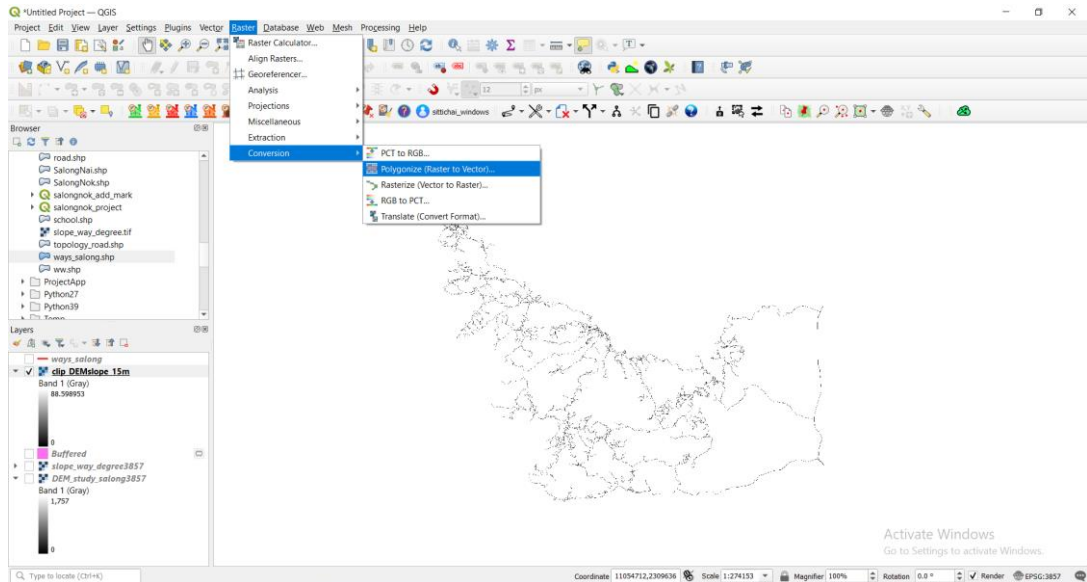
*Untitled Project — QGIS

Project Edit View Layer Settings Plugins Vector Raster Database Web Mesh Processing Help

Raster Calculator...
Align Rasters...
Georeferencer...
Analysis
Projections
Miscellaneous
Extraction
Conversion

PCT to RGB...
Polygonize (Raster to Vector)...
Rasterize (Vector to Raster)...
RGB to PCT...
Translate (Convert Format)...

sittichai_windows

Browser
road.shp
SalongNai.shp
SalongNok.shp
salongnok_add_mark
salongnok_project
school.shp
slope_way_degree.tif
topology_road.shp
ways_salong.shp
ww.shp
ProjectApp
Python27
Python39

Layers
ways_salong
clip_DEMslope_15m
Band 1 (Gray)
88.598953
0
Buffered
slope_way_degree3857
DEM_study_salong3857
Band 1 (Gray)
1,757
0

Activate Windows
Go to Settings to activate Windows.

Type to locate (Ctrl+K)
Coordinate 11054712,2309636 Scale 1:274153 Magnifier 100% Rotation 0.0 ° Render EPSG:3857